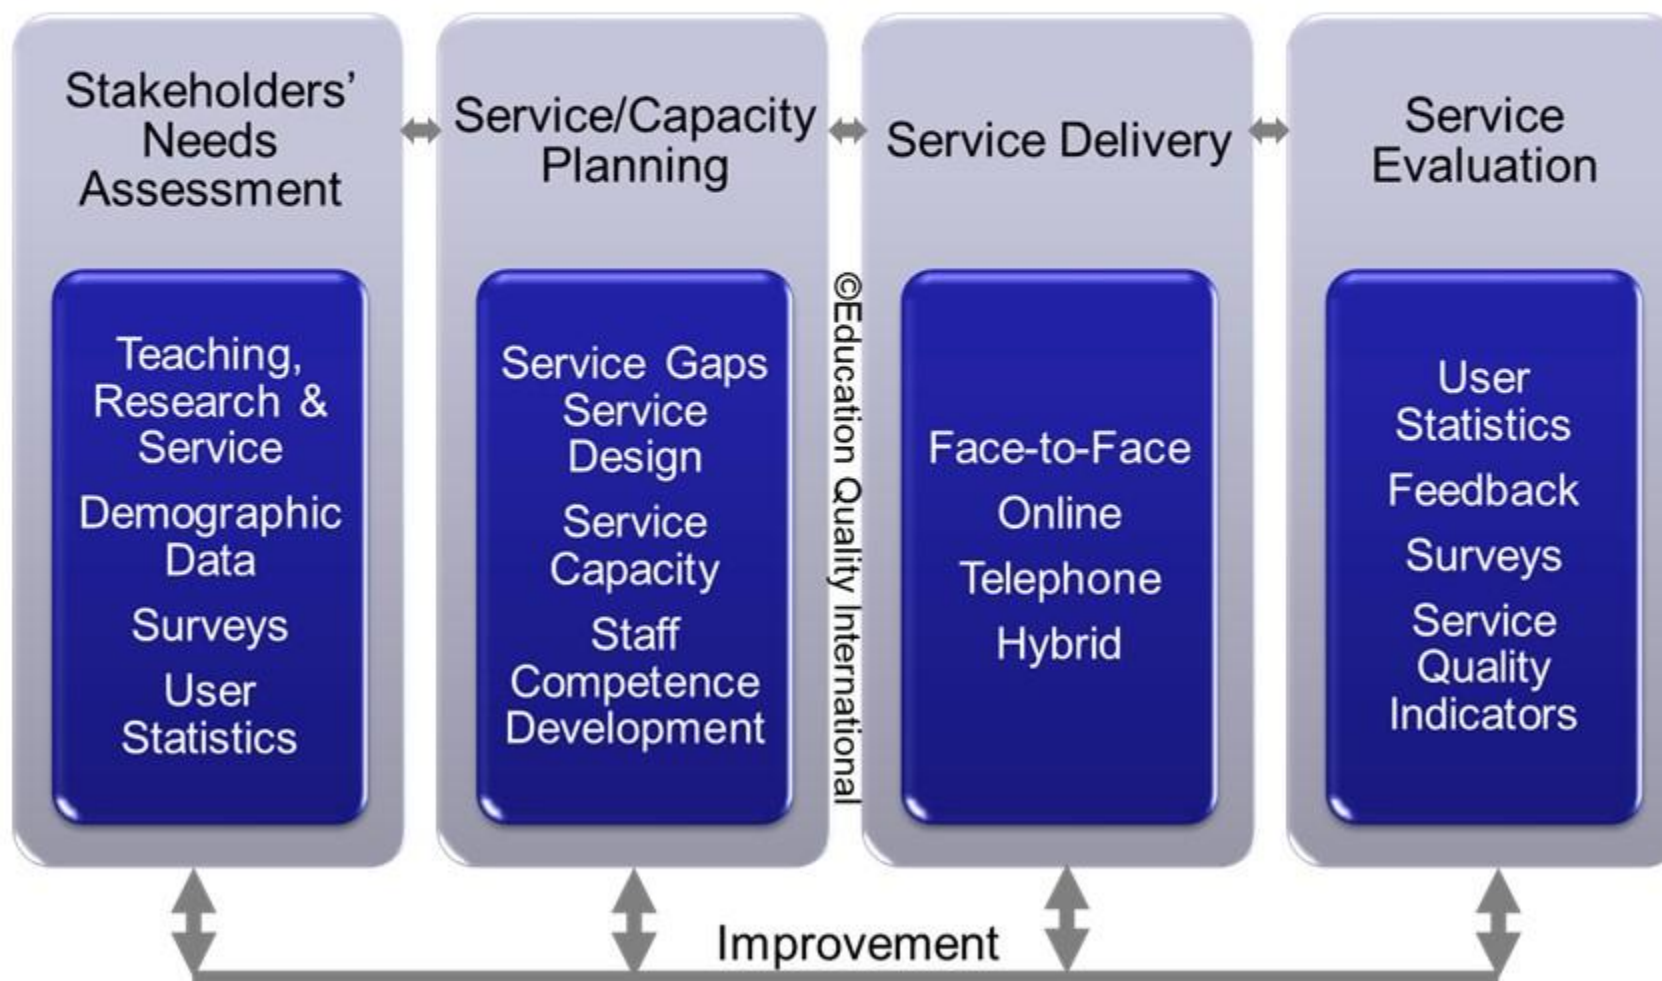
Stakeholders' Needs Assessment

Teaching, Research & Service

Demographic Data

Surveys

User Statistics

Service/Capacity Planning

Service Gaps

Service Design

Service Capacity

Staff Competence Development

©Education Quality International

Service Delivery

Face-to-Face

Online

Telephone

Hybrid

Service Evaluation

User Statistics

Feedback

Surveys

Service Quality Indicators

Improvement